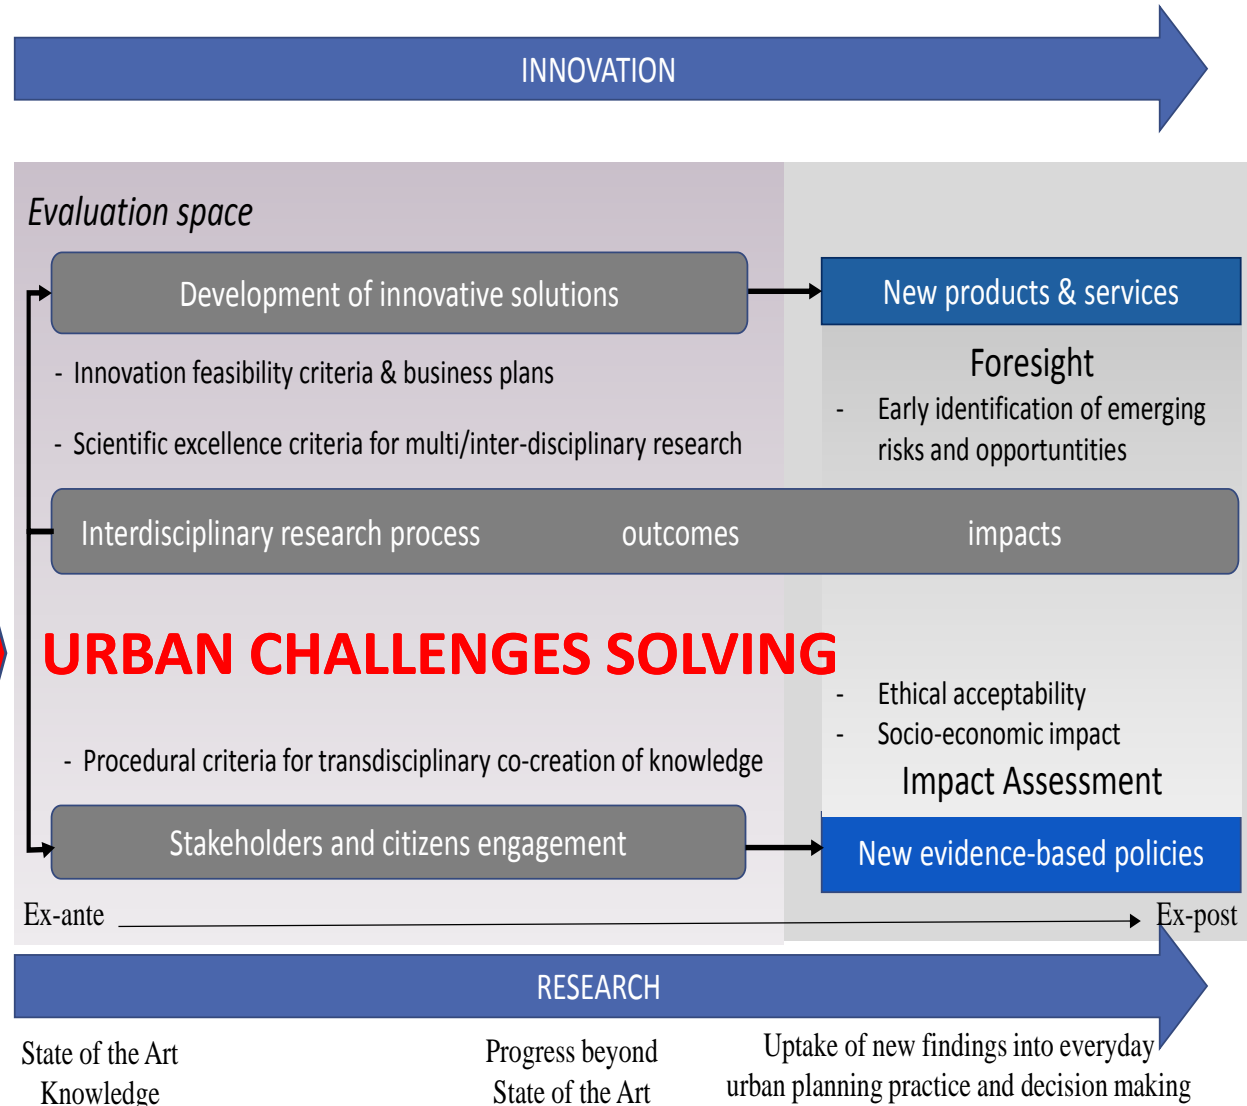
INNOVATION

Evaluation space

Development of innovative solutions

New products & services

- Innovation feasibility criteria & business plans

- Scientific excellence criteria for multi/inter-disciplinary research

Foresight

- Early identification of emerging risks and opportuntities

Interdisciplinary research process outcomes impacts

URBAN CHALLENGES SOLVING

- Ethical acceptability
- Socio-economic impact

Impact Assessment

- Procedural criteria for transdisciplinary co-creation of knowledge

Stakeholders and citizens engagement

New evidence-based policies

Ex-ante

Ex-post

RESEARCH

State of the Art Knowledge

Progress beyond State of the Art

Uptake of new findings into everyday urban planning practice and decision making